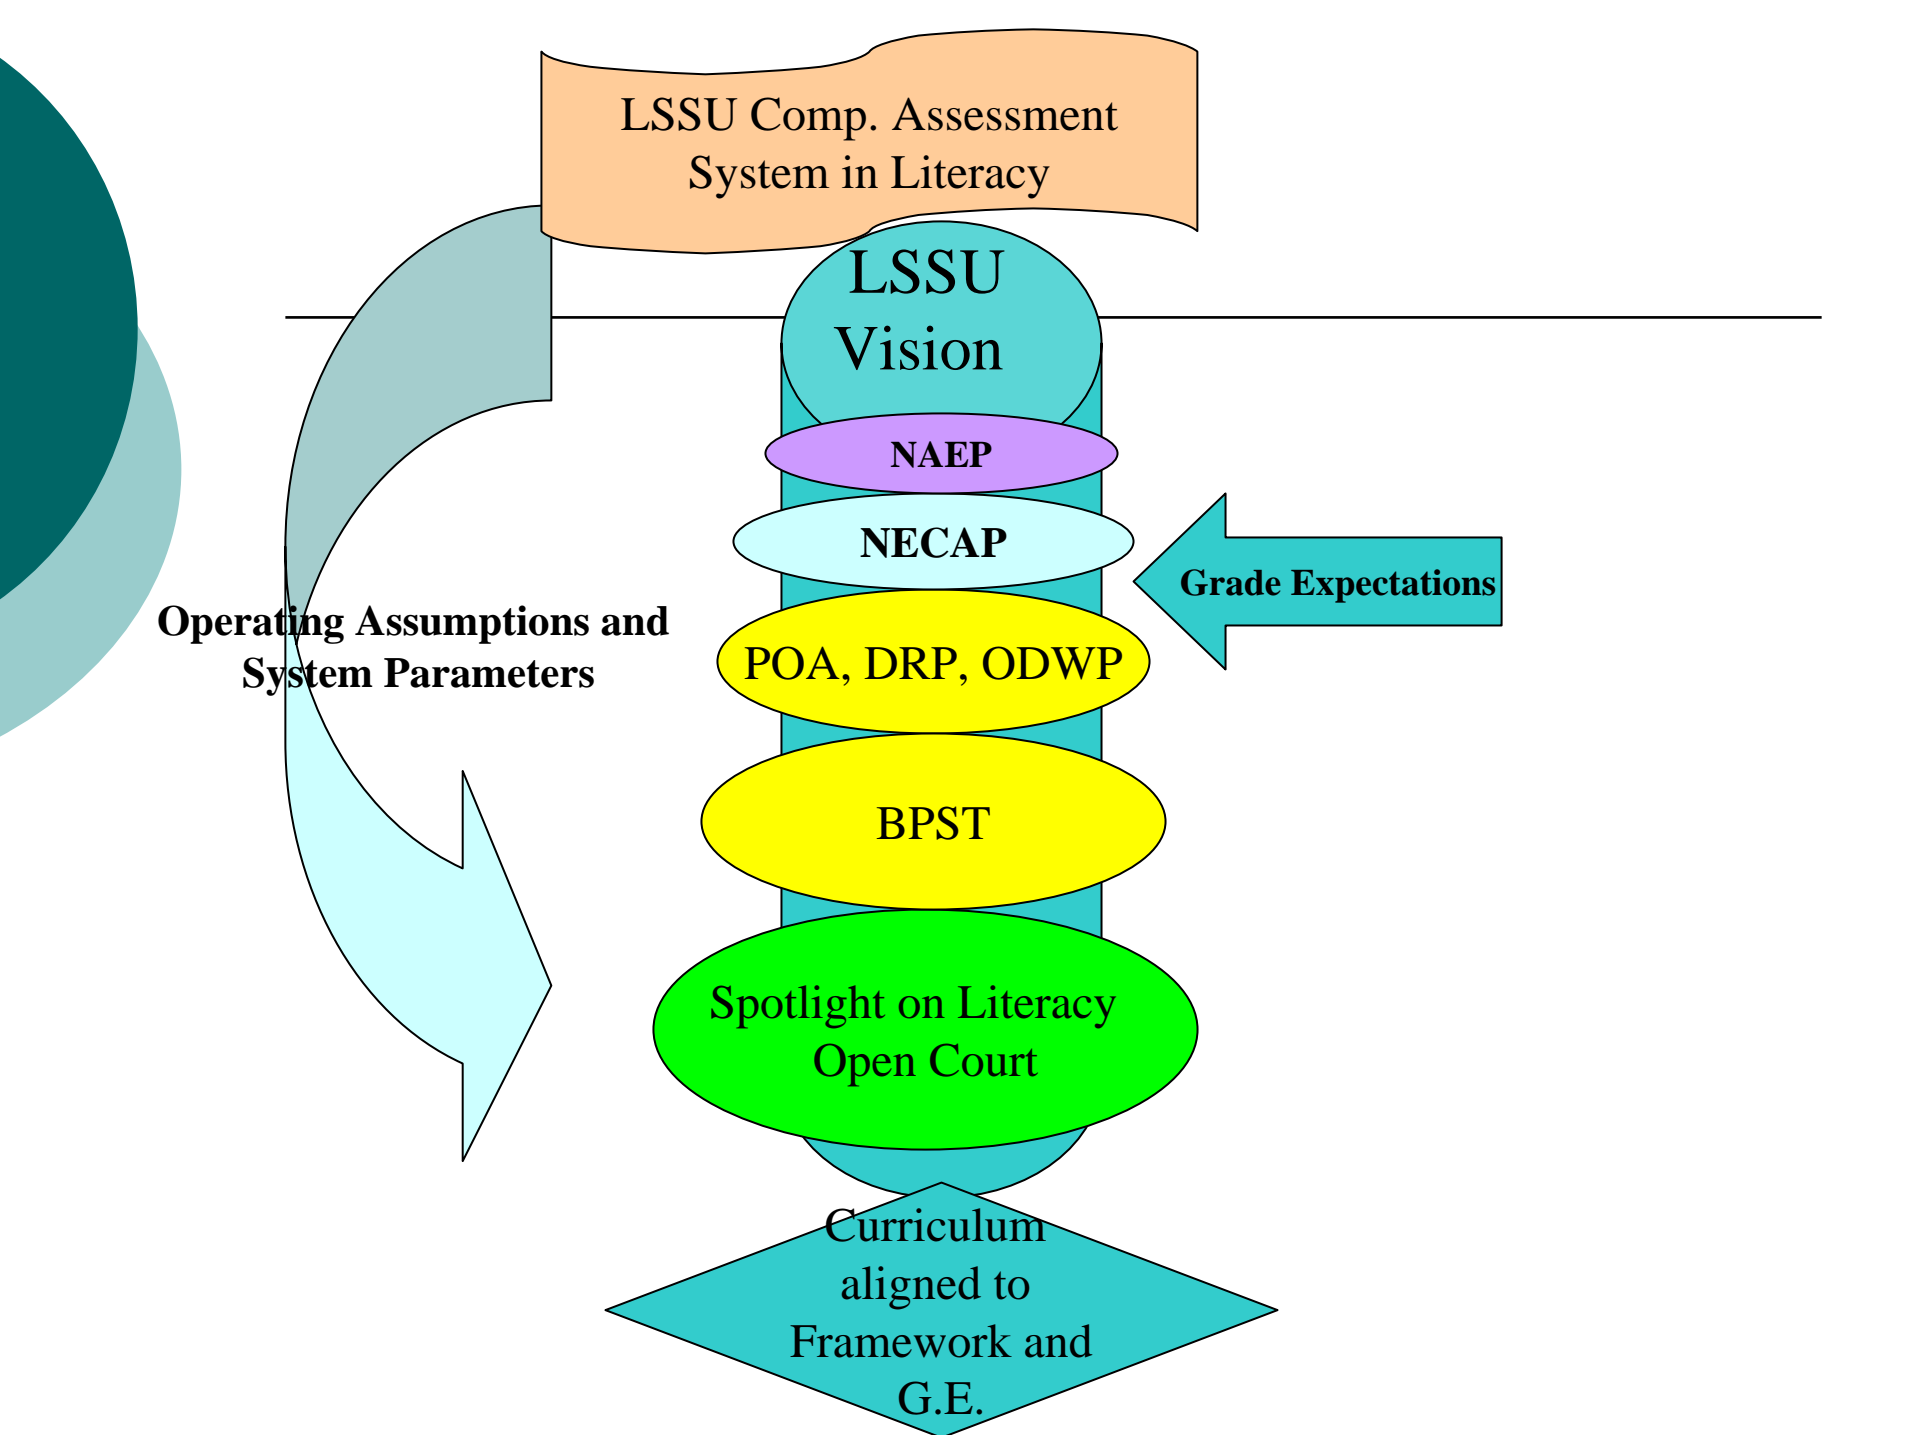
LSSU Comp. Assessment System in Literacy

LSSU Vision

NAEP

NECAP

Grade Expectations

Operating Assumptions and System Parameters

POA, DRP, ODWP

BPST

Spotlight on Literacy Open Court

Curriculum aligned to Framework and G.E.